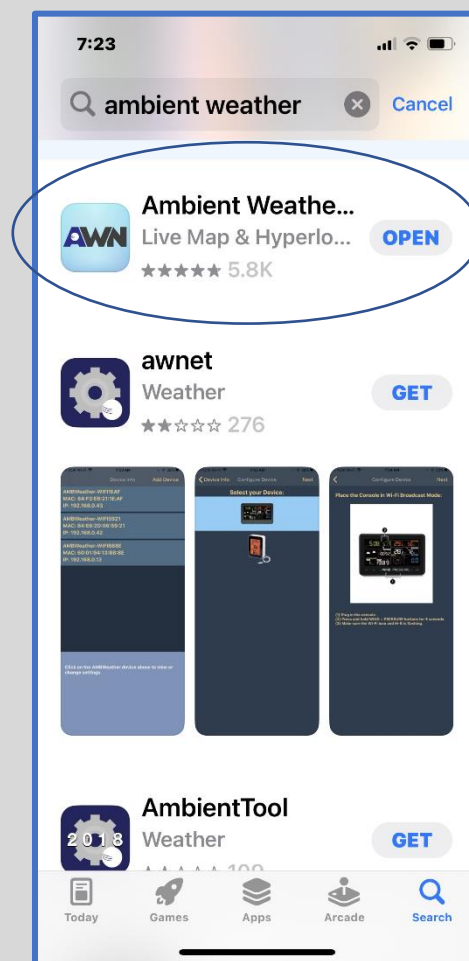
7:23

ambient weather Cancel

AWN
Ambient Weathe...
Live Map & Hyperlo...
★★★★★ 5.8K
OPEN

awnet
Weather
★★☆☆☆ 276
GET

Device Info Add Device
AMBWeather-WIFI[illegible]
MAC: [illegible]
IP: 192.168.0.43
AMBWeather-WIFI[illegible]
MAC: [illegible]
IP: 192.168.0.42
AMBWeather-WIFI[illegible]
MAC: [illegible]
IP: 192.168.0.12
Click on the AMBWeather device above to view or change settings

Device Info Configure Device Next
Select your Device:

Configure Device Next
Place the Console in Wi-Fi Broadcast Mode:
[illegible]

AmbientTool
2018
Weather
GET
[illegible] 100

Today Games Apps Arcade Search